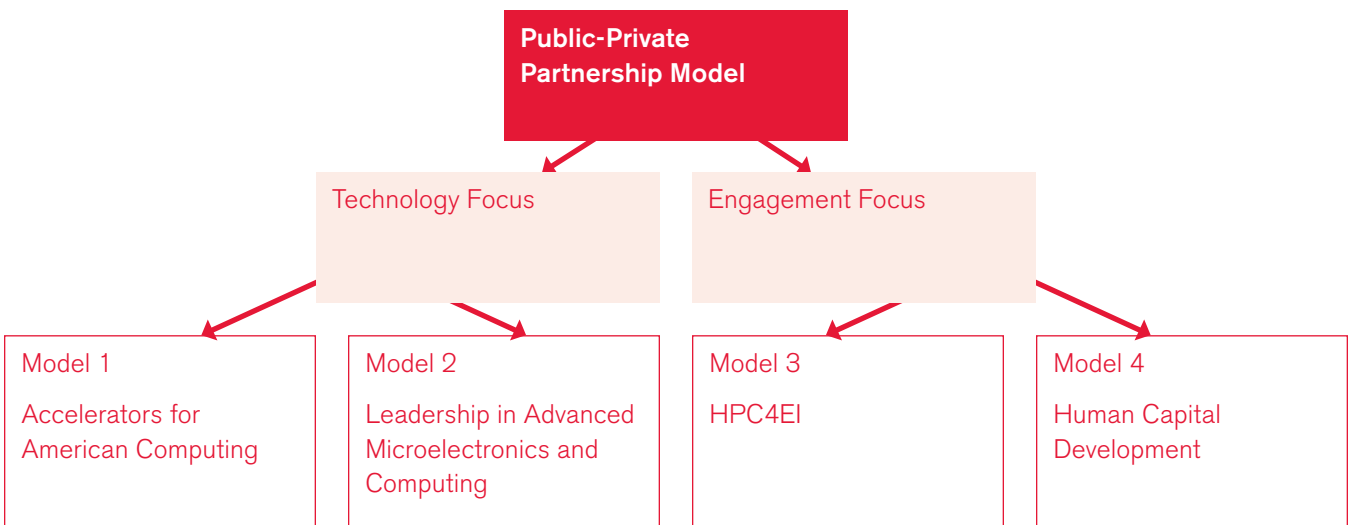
Public-Private Partnership Model

Technology Focus

Engagement Focus

Model 1

Accelerators for American Computing

Model 2

Leadership in Advanced Microelectronics and Computing

Model 3

HPC4EI

Model 4

Human Capital Development